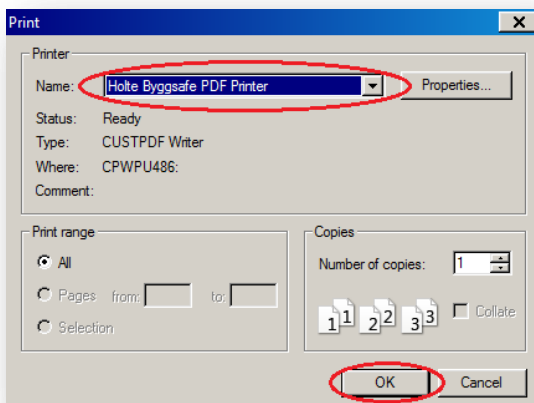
Print

Printer

Name: Holte Byggsafe PDF Printer

Properties...

Status: Ready

Type: CUSTPDF Writer

Where: CPWPU486:

Comment:

Print range

All

Pages from: to:

Selection

Copies

Number of copies: 1

1 1 2 2 3 3

Collate

OK

Cancel